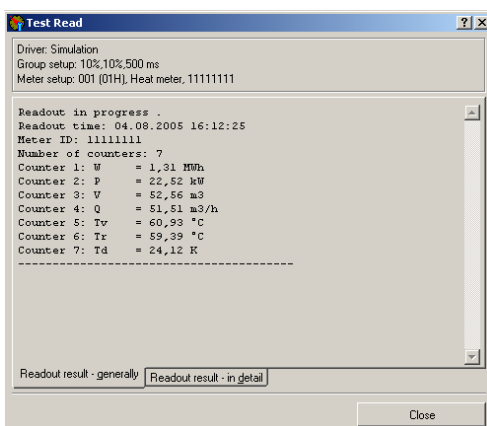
Test Read

?| X

Driver: Simulation
Group setup: 10%,10%,500 ms
Meter setup: 001 (01H), Heat meter, 11111111

Readout in progress .
Readout time: 04.08.2005 16:12:25
Meter ID: 11111111
Number of counters: 7
Counter 1: W = 1,31 MWh
Counter 2: P = 22,52 kW
Counter 3: V = 52,56 m3
Counter 4: Q = 51,51 m3/h
Counter 5: Tv = 60,93 °C
Counter 6: Tr = 59,39 °C
Counter 7: Td = 24,12 K
----------------------------------------

Readout result - generally | Readout result - in detail

Close